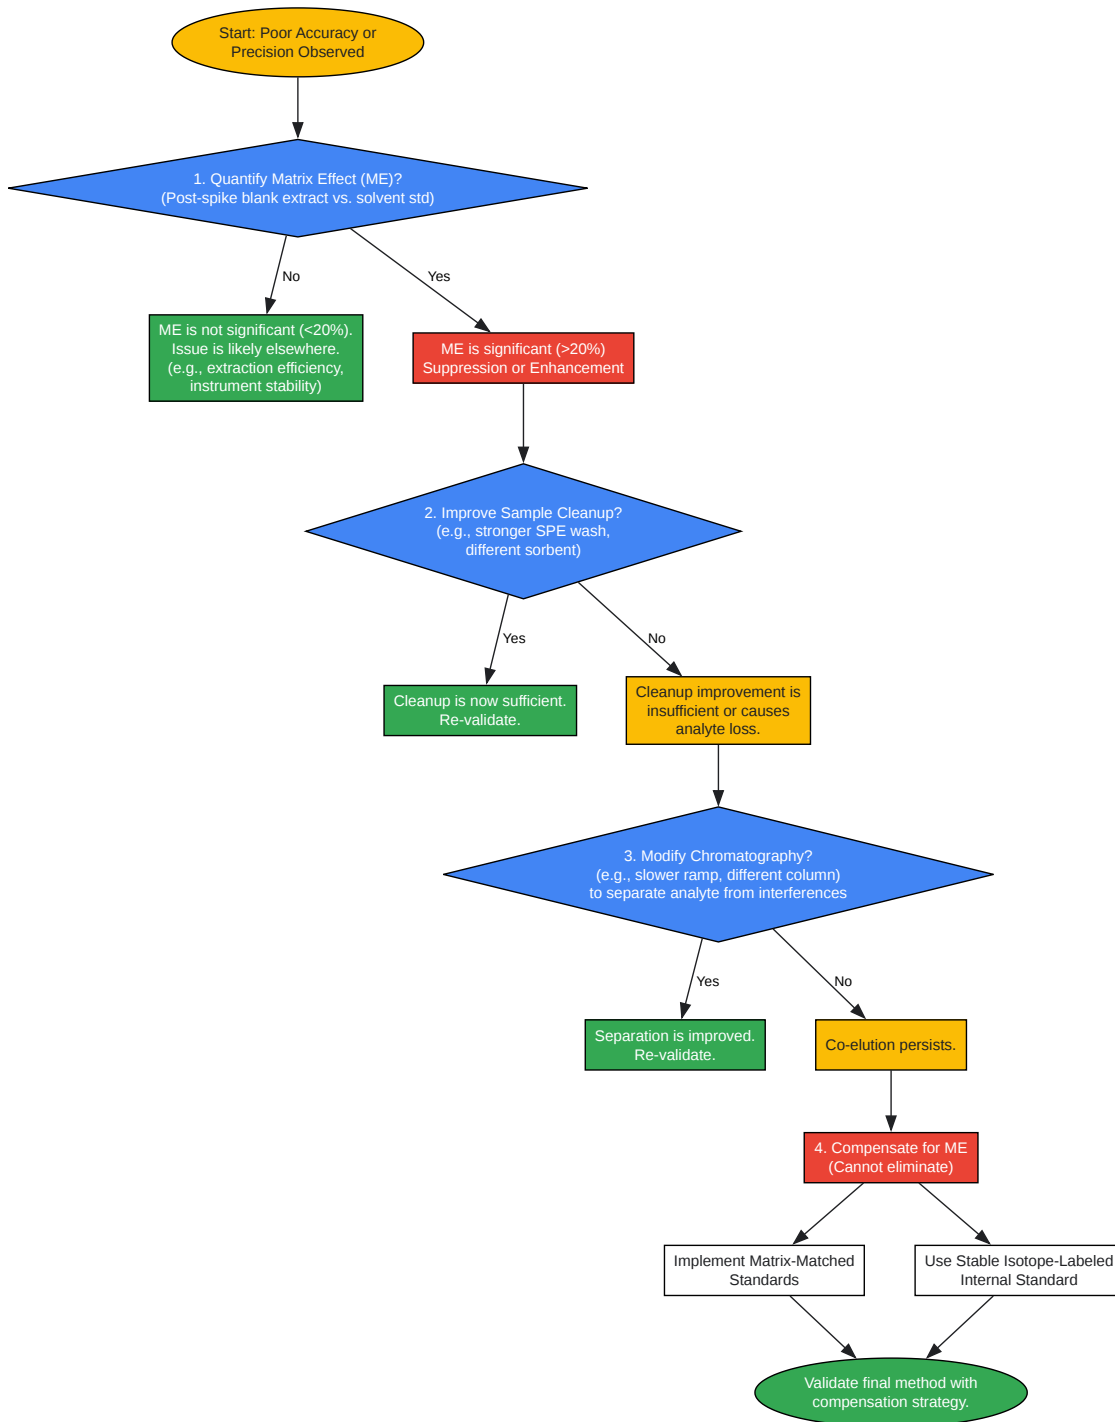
Start: Poor Accuracy or Precision Observed

1. Quantify Matrix Effect (ME)?
(Post-spike blank extract vs. solvent std)

No

Yes

ME is not significant (<20%).
Issue is likely elsewhere.
(e.g., extraction efficiency, instrument stability)

ME is significant (>20%)
Suppression or Enhancement

2. Improve Sample Cleanup?
(e.g., stronger SPE wash, different sorbent)

Yes

No

Cleanup is now sufficient.
Re-validate.

Cleanup improvement is insufficient or causes analyte loss.

3. Modify Chromatography?
(e.g., slower ramp, different column)
to separate analyte from interferences

Yes

No

Separation is improved.
Re-validate.

Co-elution persists.

4. Compensate for ME
(Cannot eliminate)

Implement Matrix-Matched Standards

Use Stable Isotope-Labeled Internal Standard

Validate final method with compensation strategy.